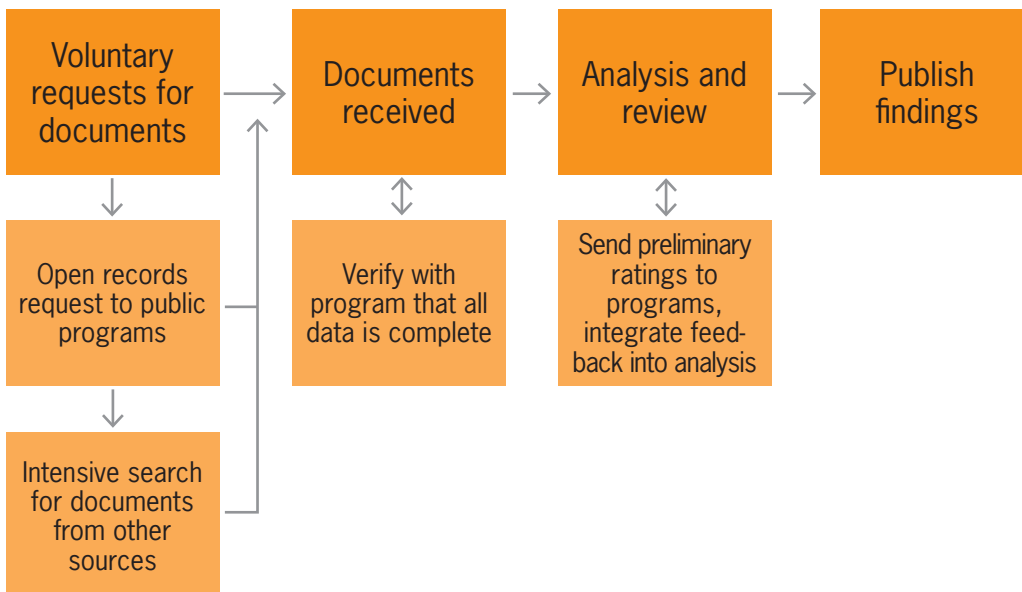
Voluntary requests for documents

Open records request to public programs

Intensive search for documents from other sources

Documents received

Verify with program that all data is complete

Analysis and review

Send preliminary ratings to programs, integrate feed-back into analysis

Publish findings